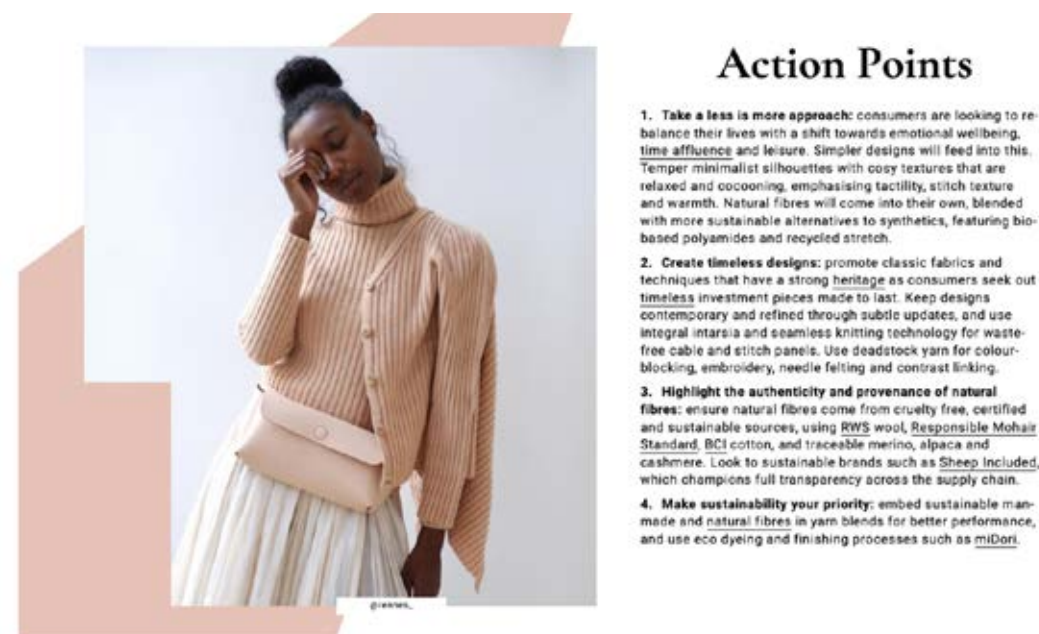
Action Points

1. **Take a less is more approach:** consumers are looking to rebalance their lives with a shift towards emotional wellbeing, time affluence and leisure. Simpler designs will feed into this. Temper minimalist silhouettes with cosy textures that are relaxed and cocooning, emphasising tactility, stitch texture and warmth. Natural fibres will come into their own, blended with more sustainable alternatives to synthetics, featuring bio-based polyamides and recycled stretch.

2. **Create timeless designs:** promote classic fabrics and techniques that have a strong heritage as consumers seek out timeless investment pieces made to last. Keep designs contemporary and refined through subtle updates, and use integral intarsia and seamless knitting technology for waste-free cable and stitch panels. Use deadstock yarn for colour-blocking, embroidery, needle felting and contrast linking.

3. **Highlight the authenticity and provenance of natural fibres:** ensure natural fibres come from cruelty free, certified and sustainable sources, using RWS wool, Responsible Mohair Standard, BCI cotton, and traceable merino, alpaca and cashmere. Look to sustainable brands such as Sheep Included, which champions full transparency across the supply chain.

4. **Make sustainability your priority:** embed sustainable man-made and natural fibres in yarn blends for better performance, and use eco dyeing and finishing processes such as miDori.

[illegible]